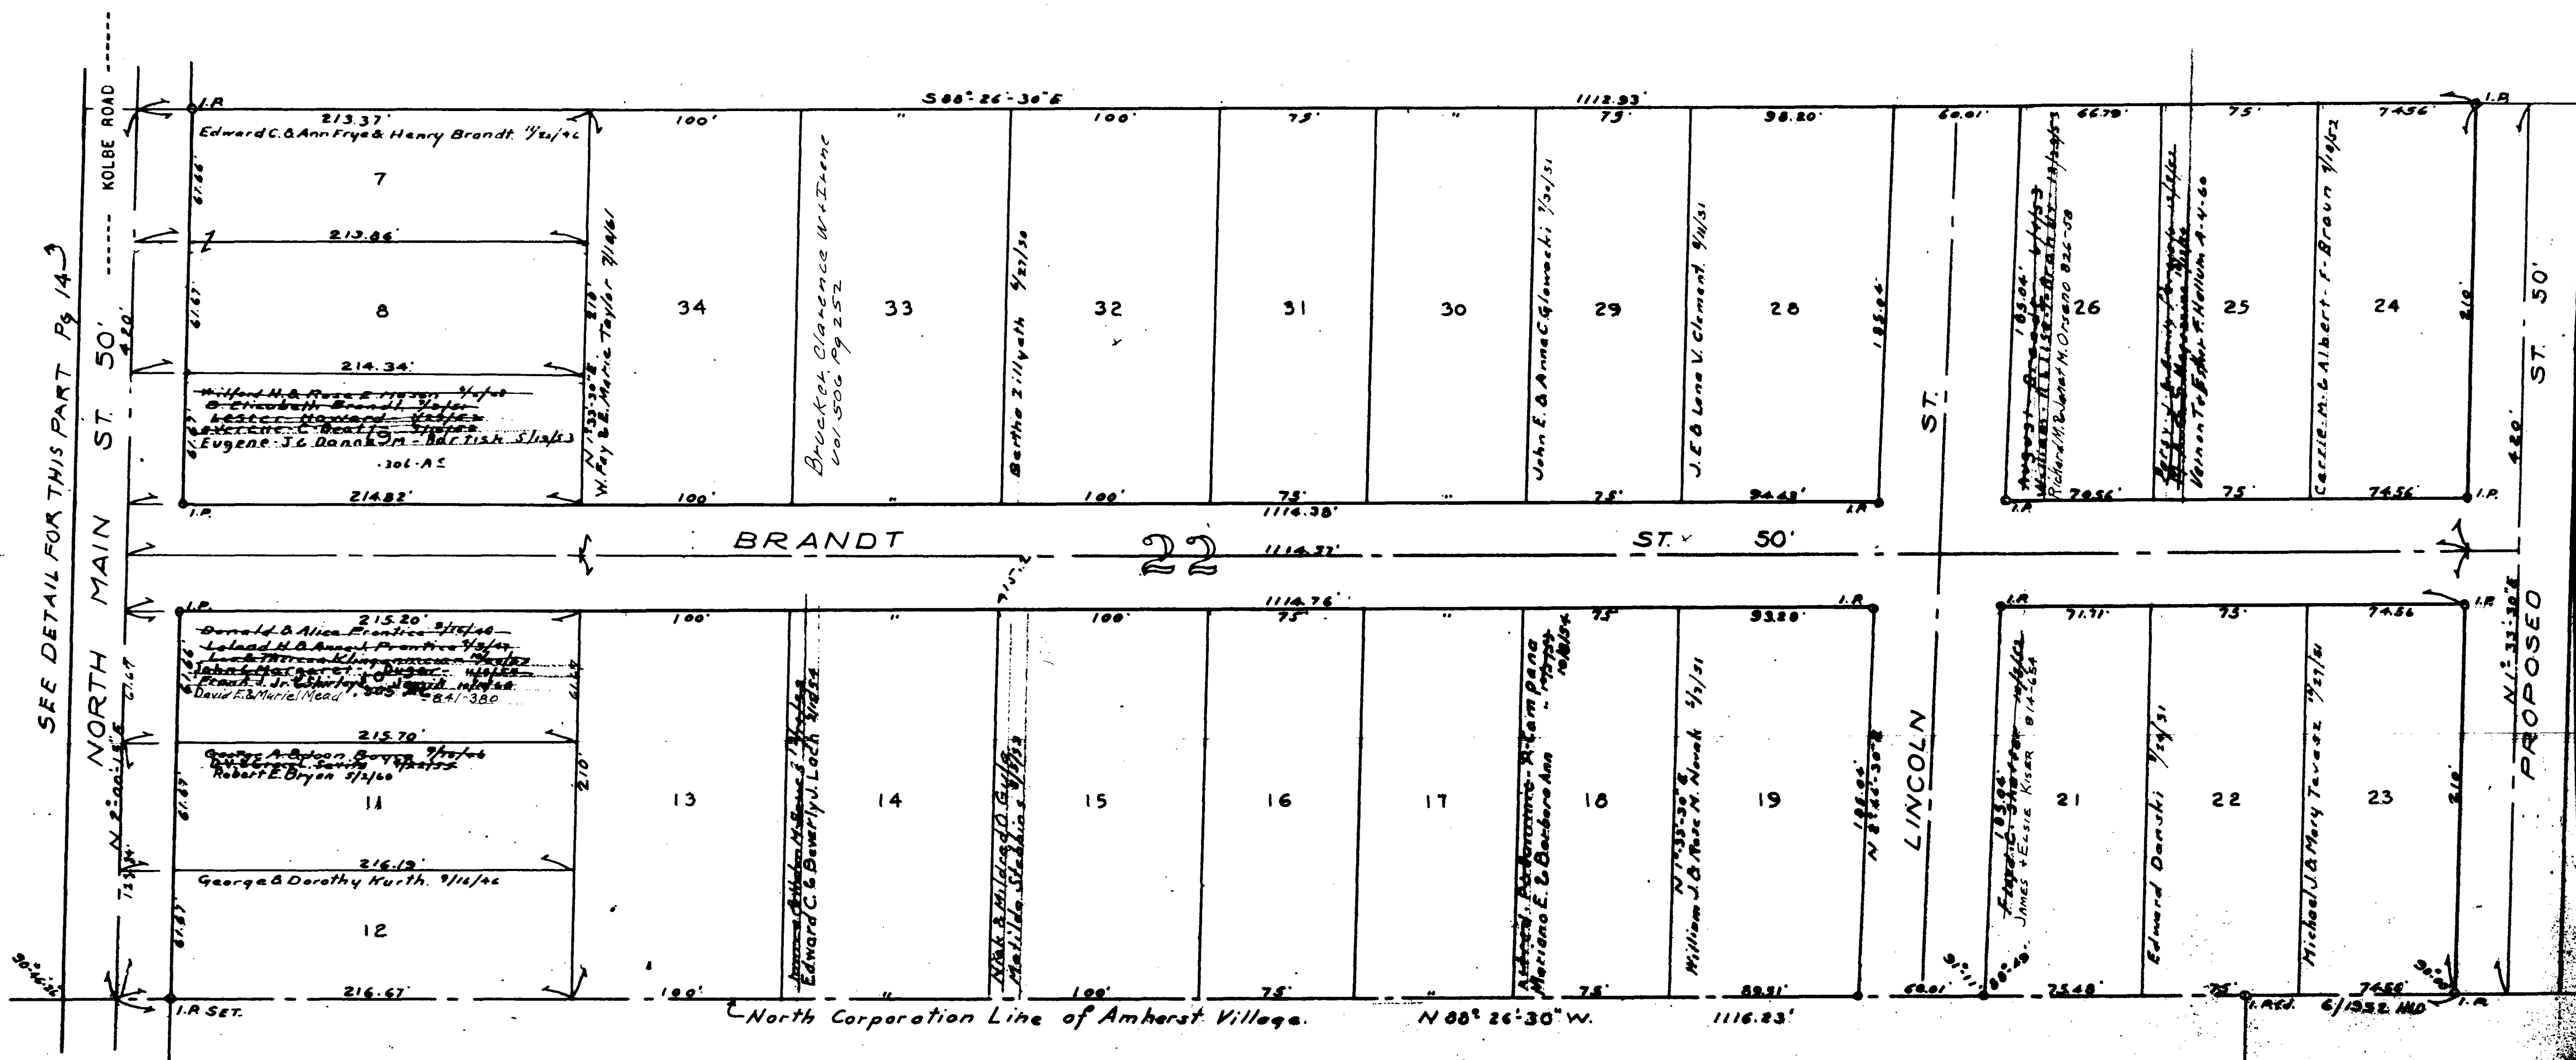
SEE DETAIL FOR THIS PART Pg 14

KOLBE ROAD

NORTH MAIN ST. 50'

I.P.

213.37'

S 88° 26' 30" E

1112.93'

I.P.

Edward C. & Ann Frye & Henry Brandt 11/21/46

7

213.86'

8

214.34'

Milford H. & Rose E. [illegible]
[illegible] Brandt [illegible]
Lester Howard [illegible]
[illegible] C. Beatty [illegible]
Eugene J. & Donna M. Bartish 5/19/53

.306 A.S

214.82'

I.P.

N 1°33'30" E
W. Fay & E. Marie Taylor 7/18/61

100'

34

Brucker Clarence W. & Irene Vol 506 Pg 252

33

Bertha Zillyeth 4/27/50

100'

32

75'

31

30

John E. & Anna C. Glowacki 7/30/51

29

73'

J. E. & Lena V. Clement 9/11/51

98.20'

28

185.04'

94.43'

60.01'

ST.

66.79'

August Brandt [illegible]
William A. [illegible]
Richard M. & Janet M. Orsano 8-26-58

26

75'

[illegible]
Vernon T. & Esther F. Hellum 4-4-60

25

74.56'

Carrie M. & Albert F. Braun 9/10/52

24

210'

74.56'

75'

74.56'

I.P.

ST. 50'

4.20'

I.R

100'

75'

1114.38'

BRANDT

ST.

50'

22

1114.37'

1114.76'

I.P.

215.20'

Donald & Alice Prentice 3/26/46
Leland H. & Ann L. Prentice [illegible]
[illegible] Klingensmith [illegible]
John & Margaret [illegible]
Frank J. Jr. Shirley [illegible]
David F. & Muriel Mead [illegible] 841-380

215.70'

George A. Bryan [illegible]
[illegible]
Robert E. Bryan 5/2/60

11

216.19'

George & Dorothy Kurth 9/16/46

12

216.67'

I.P. SET.

N 2°00'15" E

61.67'

210'

100'

13

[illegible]
Edward C. & Beverly J. Lach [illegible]

14

Nick & Mildred D. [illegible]
Matilda Stebbins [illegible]

100'

15

75'

16

17

Antonio R. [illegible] R. Campana
Mariano E. & Barbara Ann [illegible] 10/18/54

18

N 1°33'30" E

William J. & Rose M. Nowak 2/2/51

93.28'

19

186.04'

N 1°33'30" E

89.51'

I.R.

LINCOLN

I.R

71.71'

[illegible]
James + Elsie Kiser 8-14-64

185.96'

21

75'

Edward Danski 7/24/51

22

Michael J. & Mary Tevasz 7/27/51

23

74.56'

210'

N 1°33'30" E

PROPOSED

I.R

60.01'

75.48'

75'

74.56'

I.R.

I. Red. 6/1952 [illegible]

90°46'26"

North Corporation Line of Amherst Village

N 88° 26' 30" W.

1116.23'